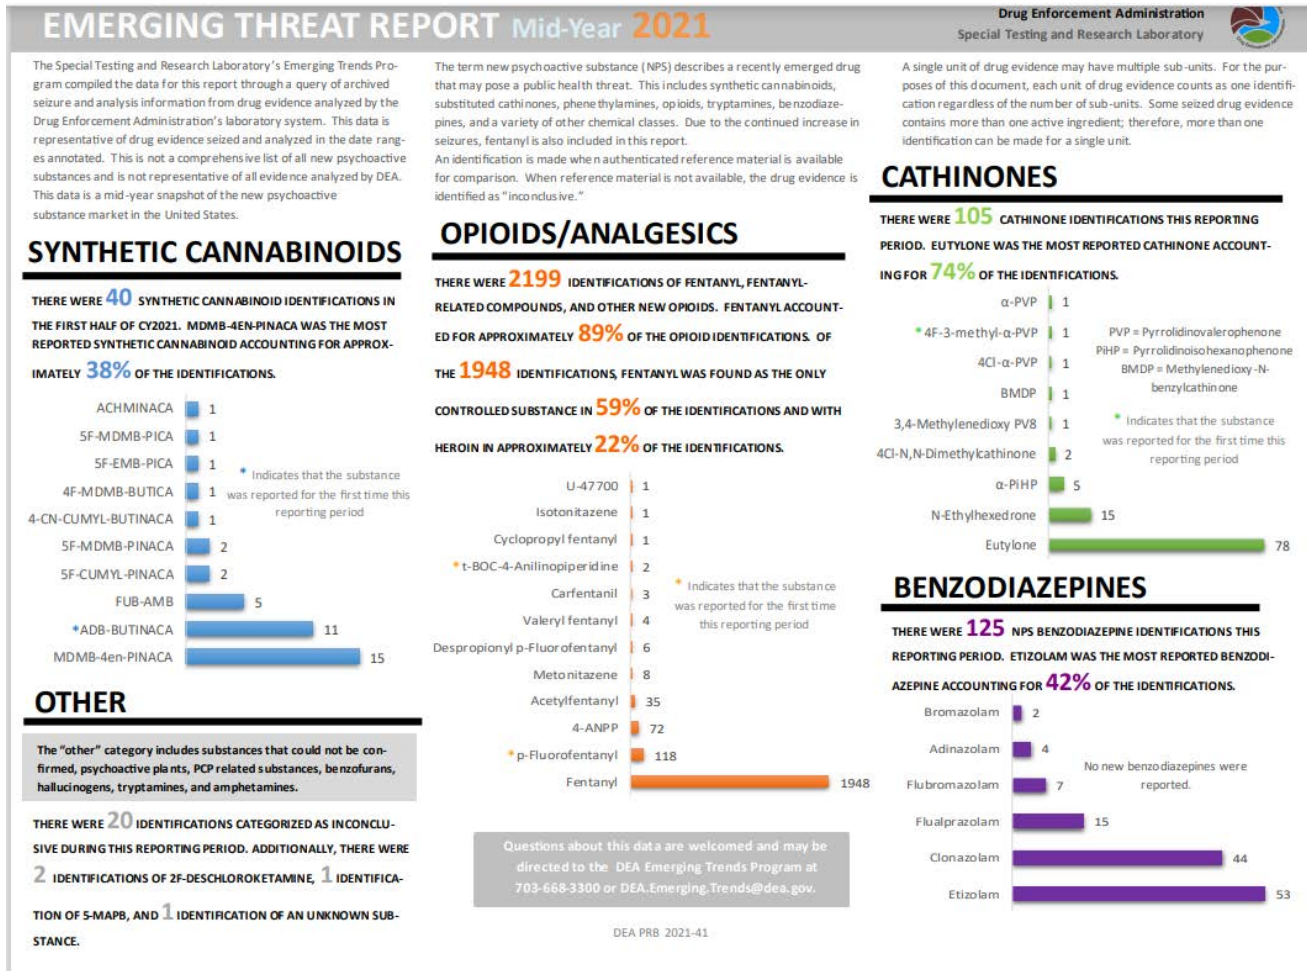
EMERGING THREAT REPORT Mid-Year 2021

Drug Enforcement Administration
Special Testing and Research Laboratory

The Special Testing and Research Laboratory's Emerging Trends Program compiled the data for this report through a query of archived seizure and analysis information from drug evidence analyzed by the Drug Enforcement Administration's laboratory system. This data is representative of drug evidence seized and analyzed in the date ranges annotated. This is not a comprehensive list of all new psychoactive substances and is not representative of all evidence analyzed by DEA. This data is a mid-year snapshot of the new psychoactive substance market in the United States.

SYNTHETIC CANNABINOIDS

THERE WERE 40 SYNTHETIC CANNABINOID IDENTIFICATIONS IN THE FIRST HALF OF CY2021. MDMB-4EN-PINACA WAS THE MOST REPORTED SYNTHETIC CANNABINOID ACCOUNTING FOR APPROXIMATELY 38% OF THE IDENTIFICATIONS.

ACHMINACA 1
5F-MDMB-PICA 1
5F-EMB-PICA 1
4F-MDMB-BUTICA 1
4-CN-CUMYL-BUTINACA 1
5F-MDMB-PINACA 2
5F-CUMYL-PINACA 2
FUB-AMB 5
*ADB-BUTINACA 11
MDMB-4en-PINACA 15

* Indicates that the substance was reported for the first time this reporting period

OTHER

The "other" category includes substances that could not be confirmed, psychoactive plants, PCP related substances, benzofurans, hallucinogens, tryptamines, and amphetamines.

THERE WERE 20 IDENTIFICATIONS CATEGORIZED AS INCONCLUSIVE DURING THIS REPORTING PERIOD. ADDITIONALLY, THERE WERE 2 IDENTIFICATIONS OF 2F-DESCHLOROKETAMINE, 1 IDENTIFICATION OF 5-MAPB, AND 1 IDENTIFICATION OF AN UNKNOWN SUBSTANCE.

The term new psychoactive substance (NPS) describes a recently emerged drug that may pose a public health threat. This includes synthetic cannabinoids, substituted cathinones, phenethylamines, opioids, tryptamines, benzodiazepines, and a variety of other chemical classes. Due to the continued increase in seizures, fentanyl is also included in this report.
An identification is made when authenticated reference material is available for comparison. When reference material is not available, the drug evidence is identified as "inconclusive."

OPIOIDS/ANALGESICS

THERE WERE 2199 IDENTIFICATIONS OF FENTANYL, FENTANYL-RELATED COMPOUNDS, AND OTHER NEW OPIOIDS. FENTANYL ACCOUNTED FOR APPROXIMATELY 89% OF THE OPIOID IDENTIFICATIONS. OF THE 1948 IDENTIFICATIONS, FENTANYL WAS FOUND AS THE ONLY CONTROLLED SUBSTANCE IN 59% OF THE IDENTIFICATIONS AND WITH HEROIN IN APPROXIMATELY 22% OF THE IDENTIFICATIONS.

U-47700 1
Isotonitazene 1
Cyclopropyl fentanyl 1
*t-BOC-4-Anilinopiperidine 2
Carfentanil 3
Valeryl fentanyl 4
Despropionyl p-Fluorofentanyl 6
Metonitazene 8
Acetylfentanyl 35
4-ANPP 72
*p-Fluorofentanyl 118
Fentanyl 1948

* Indicates that the substance was reported for the first time this reporting period

Questions about this data are welcomed and may be directed to the DEA Emerging Trends Program at 703-668-3300 or DEA.Emerging.Trends@dea.gov.

DEA PRB 2021-41

A single unit of drug evidence may have multiple sub-units. For the purposes of this document, each unit of drug evidence counts as one identification regardless of the number of sub-units. Some seized drug evidence contains more than one active ingredient; therefore, more than one identification can be made for a single unit.

CATHINONES

THERE WERE 105 CATHINONE IDENTIFICATIONS THIS REPORTING PERIOD. EUTYLONE WAS THE MOST REPORTED CATHINONE ACCOUNTING FOR 74% OF THE IDENTIFICATIONS.

α-PVP 1
*4F-3-methyl-α-PVP 1
4Cl-α-PVP 1
BMDP 1
3,4-Methylenedioxy PV8 1
4Cl-N,N-Dimethylcathinone 2
α-PiHP 5
N-Ethylhexedrone 15
Eutylone 78

PVP = Pyrrolidinovalerophenone
PiHP = Pyrrolidinoisohexanophenone
BMDP = Methylenedioxy-N-benzylcathinone

* Indicates that the substance was reported for the first time this reporting period

BENZODIAZEPINES

THERE WERE 125 NPS BENZODIAZEPINE IDENTIFICATIONS THIS REPORTING PERIOD. ETIZOLAM WAS THE MOST REPORTED BENZODIAZEPINE ACCOUNTING FOR 42% OF THE IDENTIFICATIONS.

Bromazolam 2
Adinazolam 4
Flubromazolam 7
Flualprazolam 15
Clonazolam 44
Etizolam 53

No new benzodiazepines were reported.